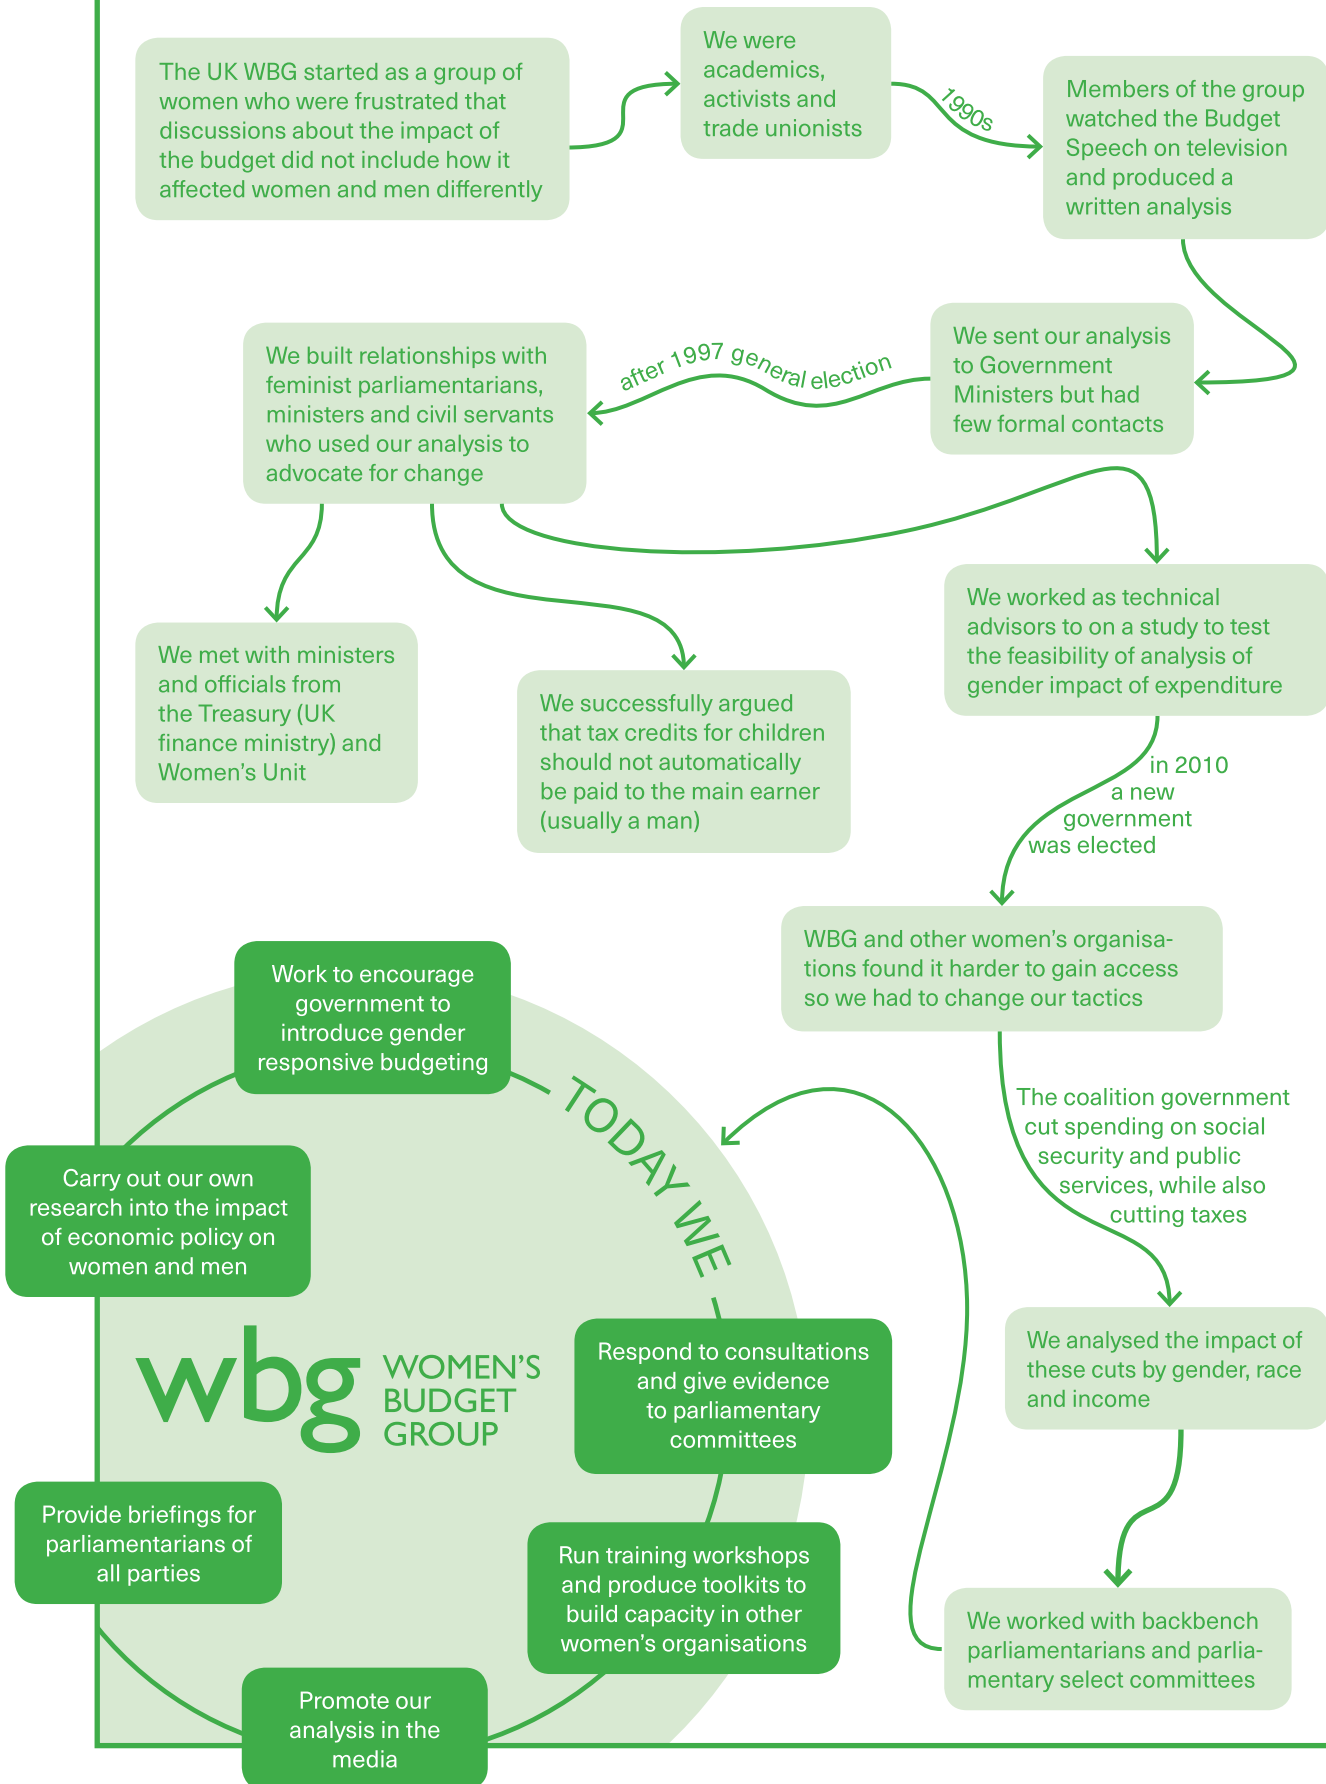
The UK WBG started as a group of women who were frustrated that discussions about the impact of the budget did not include how it affected women and men differently

We were academics, activists and trade unionists

1990s

Members of the group watched the Budget Speech on television and produced a written analysis

We sent our analysis to Government Ministers but had few formal contacts

after 1997 general election

We built relationships with feminist parliamentarians, ministers and civil servants who used our analysis to advocate for change

We met with ministers and officials from the Treasury (UK finance ministry) and Women's Unit

We successfully argued that tax credits for children should not automatically be paid to the main earner (usually a man)

We worked as technical advisors to on a study to test the feasibility of analysis of gender impact of expenditure

in 2010 a new government was elected

WBG and other women's organisations found it harder to gain access so we had to change our tactics

The coalition government cut spending on social security and public services, while also cutting taxes

We analysed the impact of these cuts by gender, race and income

We worked with backbench parliamentarians and parliamentary select committees

TODAY WE

Work to encourage government to introduce gender responsive budgeting

Carry out our own research into the impact of economic policy on women and men

wbg WOMEN'S BUDGET GROUP

Respond to consultations and give evidence to parliamentary committees

Provide briefings for parliamentarians of all parties

Run training workshops and produce toolkits to build capacity in other women's organisations

Promote our analysis in the media